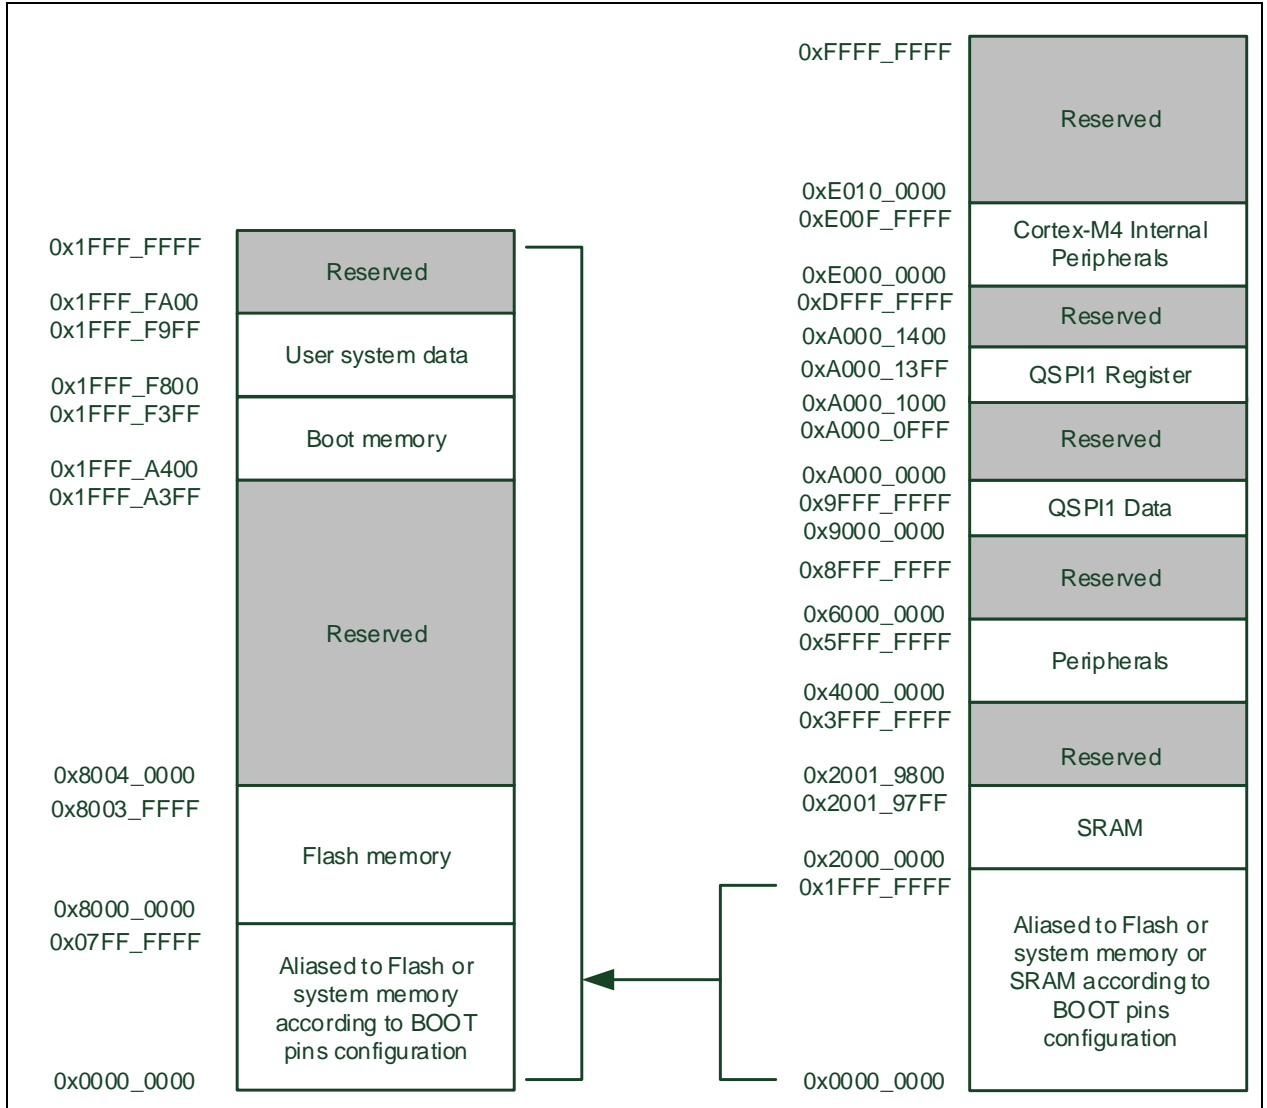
0x1FFF_FFFF
Reserved
0x1FFF_FA00
0x1FFF_F9FF
User system data
0x1FFF_F800
0x1FFF_F3FF
Boot memory
0x1FFF_A400
0x1FFF_A3FF
Reserved
0x8004_0000
0x8003_FFFF
Flash memory
0x8000_0000
0x07FF_FFFF
Aliased to Flash or system memory according to BOOT pins configuration
0x0000_0000

0xFFFF_FFFF
Reserved
0xE010_0000
0xE00F_FFFF
Cortex-M4 Internal Peripherals
0xE000_0000
0xDFFF_FFFF
Reserved
0xA000_1400
0xA000_13FF
QSPI1 Register
0xA000_1000
0xA000_0FFF
Reserved
0xA000_0000
0x9FFF_FFFF
QSPI1 Data
0x9000_0000
0x8FFF_FFFF
Reserved
0x6000_0000
0x5FFF_FFFF
Peripherals
0x4000_0000
0x3FFF_FFFF
Reserved
0x2001_9800
0x2001_97FF
SRAM
0x2000_0000
0x1FFF_FFFF
Aliased to Flash or system memory or SRAM according to BOOT pins configuration
0x0000_0000